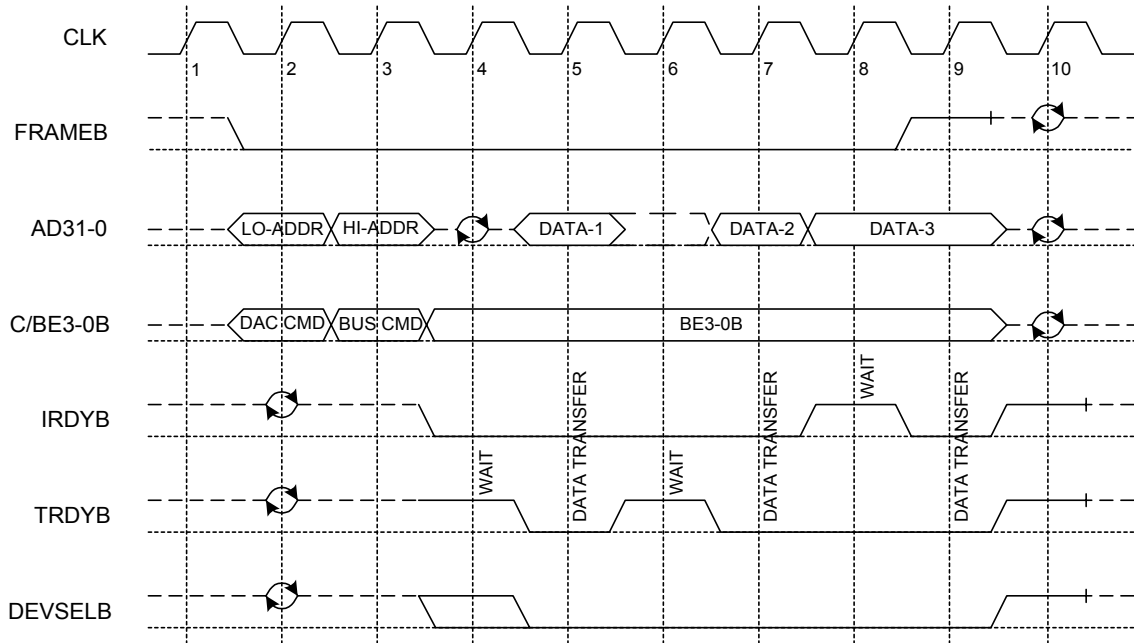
CLK
1 2 3 4 5 6 7 8 9 10

FRAMEB

AD31-0
LO-ADDR HI-ADDR DATA-1 DATA-2 DATA-3

C/BE3-0B
DAC CMD BUS CMD BE3-0B

IRDYB
DATA TRANSFER DATA TRANSFER WAIT DATA TRANSFER

TRDYB
WAIT DATA TRANSFER WAIT DATA TRANSFER DATA TRANSFER

DEVSELB